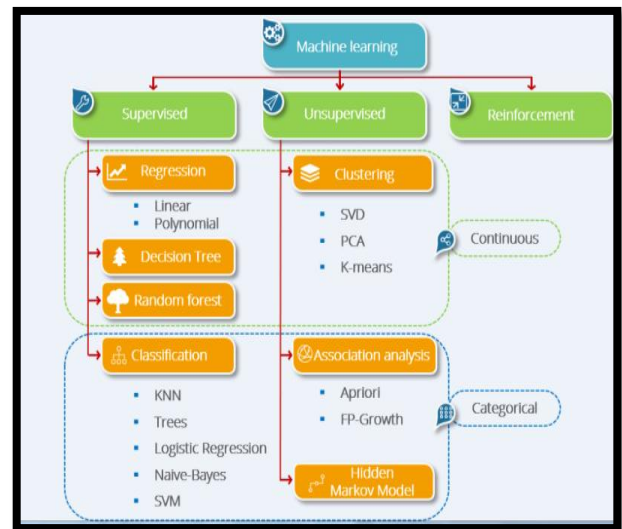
Machine learning

Supervised

Unsupervised

Reinforcement

Regression

- Linear
- Polynomial

Decision Tree

Random forest

Clustering

- SVD
- PCA
- K-means

Continuous

Classification

- KNN
- Trees
- Logistic Regression
- Naive-Bayes
- SVM

Association analysis

- Apriori
- FP-Growth

Categorical

Hidden Markov Model